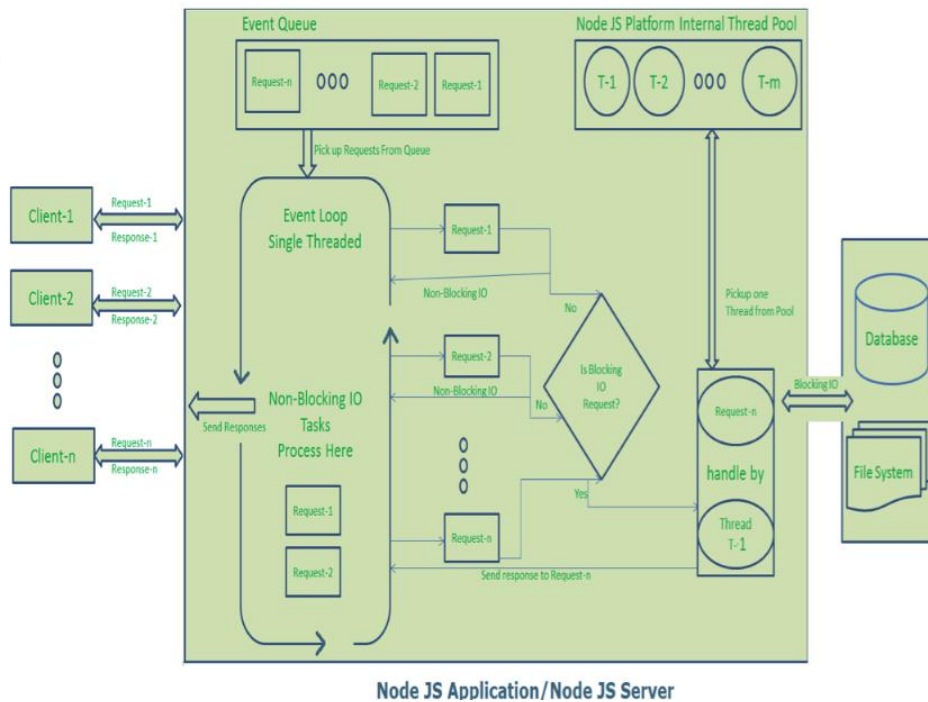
Event Queue

Request-n
OOO
Request-2
Request-1

Node JS Platform Internal Thread Pool

T-1
T-2
OOO
T-m

Pick up Requests From Queue

Client-1
Request-1
Response-1

Client-2
Request-2
Response-2

O
O
O

Client-n
Request-n
Response-n

Event Loop
Single Threaded

Request-1

Non-Blocking IO

No

Pickup one Thread from Pool

Database

Request-2

Non-Blocking IO

No

Is Blocking IO Request?

Send Responses

Non-Blocking IO Tasks Process Here

O
O
O

Request -n

handle by

Blocking IO

File System

Request-1

Request-2

Yes

Request-n

Thread T-1

Send response to Request-n

Node JS Application/Node JS Server